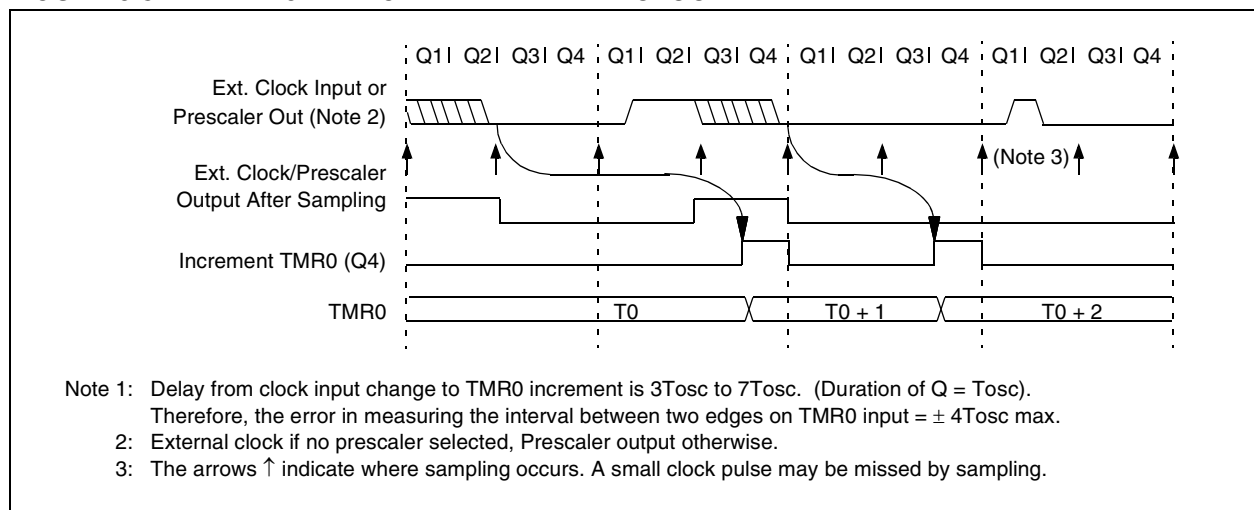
Q1 Q2 Q3 Q4 Q1 Q2 Q3 Q4 Q1 Q2 Q3 Q4 Q1 Q2 Q3 Q4

Ext. Clock Input or Prescaler Out (Note 2)

Ext. Clock/Prescaler Output After Sampling

(Note 3)

Increment TMR0 (Q4)

TMR0

T0

T0 + 1

T0 + 2

Note 1: Delay from clock input change to TMR0 increment is 3Tosc to 7Tosc. (Duration of Q = Tosc). Therefore, the error in measuring the interval between two edges on TMR0 input = $\pm$ 4Tosc max.

2: External clock if no prescaler selected, Prescaler output otherwise.

3: The arrows $\uparrow$ indicate where sampling occurs. A small clock pulse may be missed by sampling.